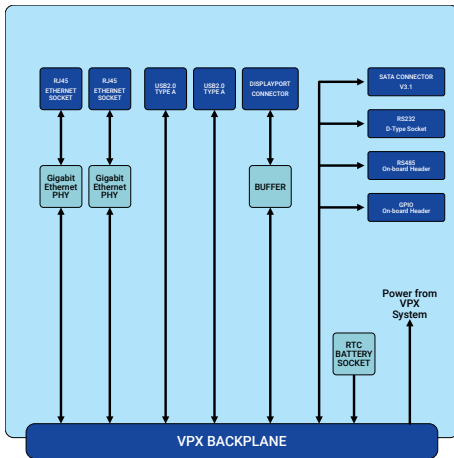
RJ45 ETHERNET SOCKET

RJ45 ETHERNET SOCKET

USB2.0 TYPE A

USB2.0 TYPE A

DISPLAYPORT CONNECTOR

SATA CONNECTOR V3.1

RS232 D-Type Socket

RS485 On-board Header

GPIO On-board Header

Gigabit Ethernet PHY

Gigabit Ethernet PHY

BUFFER

Power from VPX System

RTC BATTERY SOCKET

VPX BACKPLANE